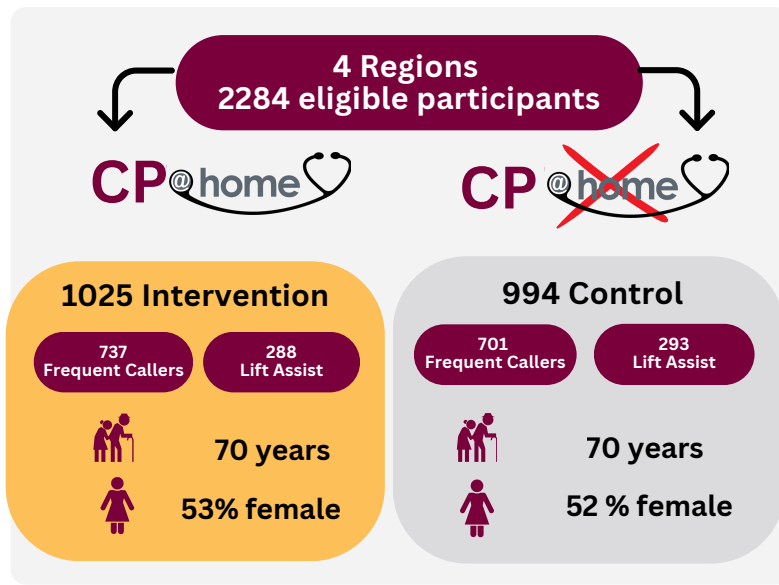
4 Regions
2284 eligible participants

CP@home

CP@home

1025 Intervention

737
Frequent Callers

288
Lift Assist

70 years

53% female

994 Control

701
Frequent Callers

293
Lift Assist

70 years

52 % female